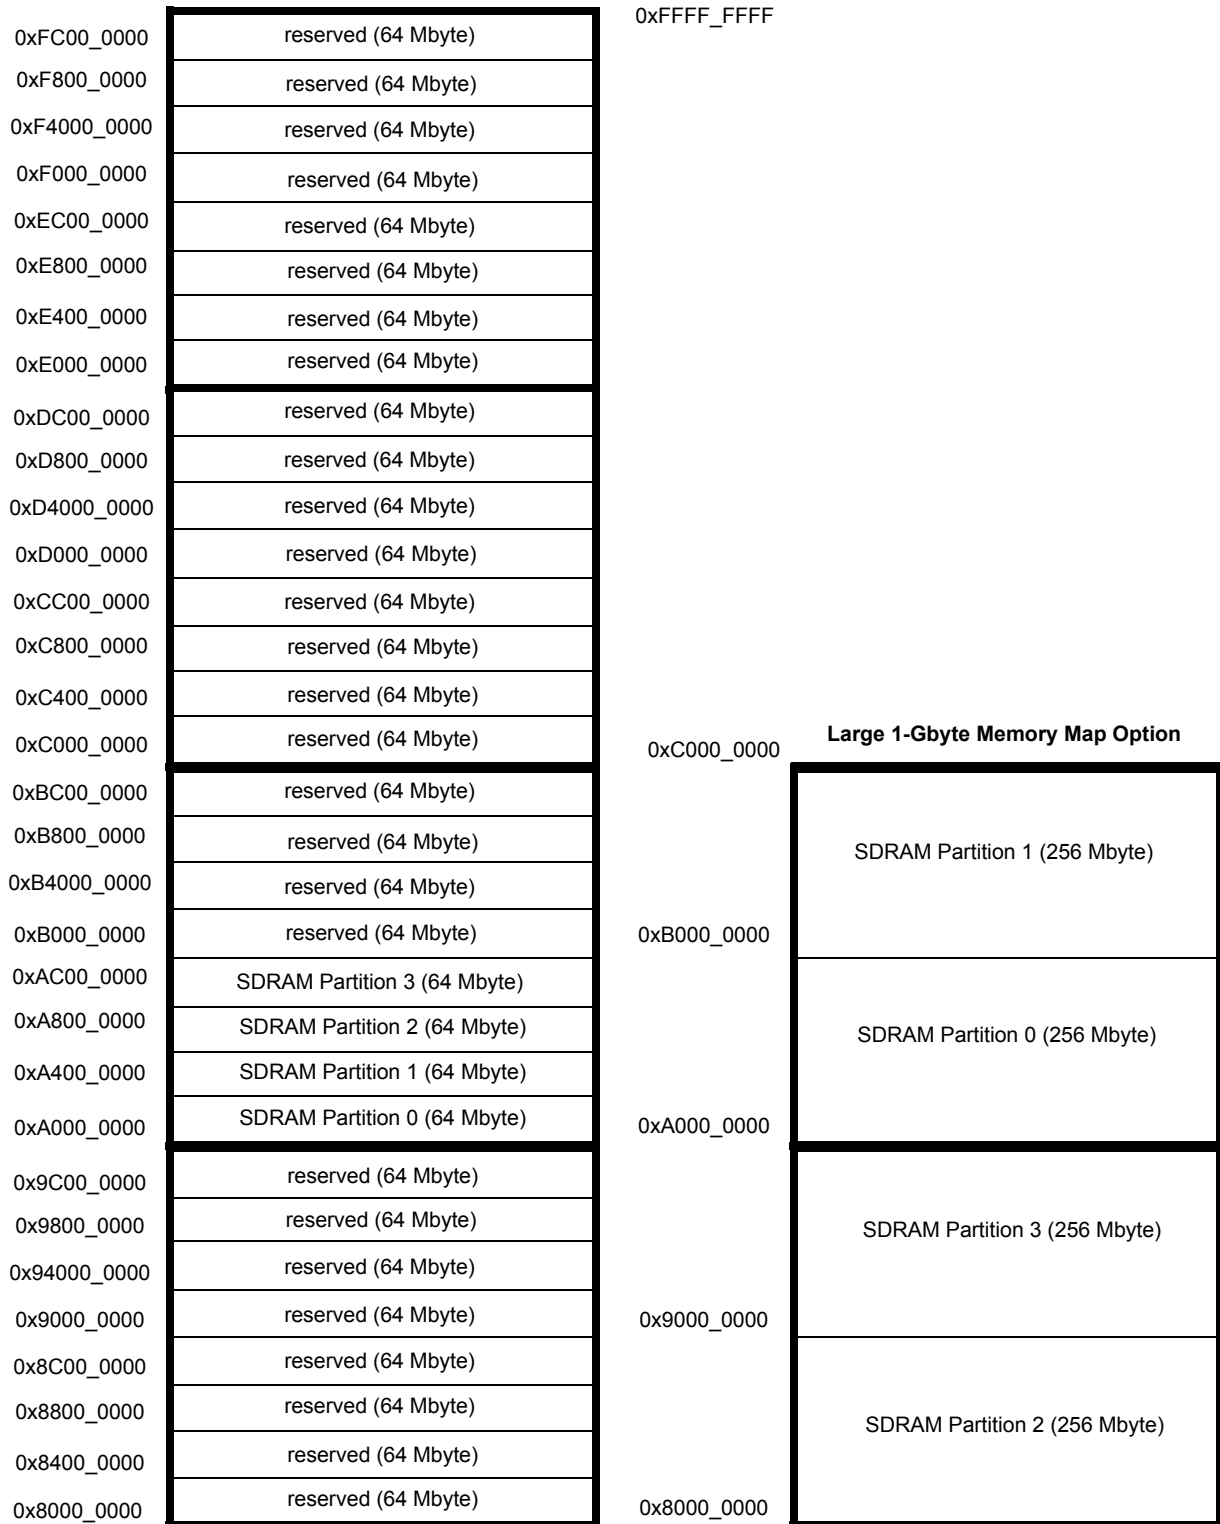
0xFFFF_FFFF

0xFC00_0000 reserved (64 Mbyte)
0xF800_0000 reserved (64 Mbyte)
0xF4000_0000 reserved (64 Mbyte)
0xF000_0000 reserved (64 Mbyte)
0xEC00_0000 reserved (64 Mbyte)
0xE800_0000 reserved (64 Mbyte)
0xE400_0000 reserved (64 Mbyte)
0xE000_0000 reserved (64 Mbyte)
0xDC00_0000 reserved (64 Mbyte)
0xD800_0000 reserved (64 Mbyte)
0xD4000_0000 reserved (64 Mbyte)
0xD000_0000 reserved (64 Mbyte)
0xCC00_0000 reserved (64 Mbyte)
0xC800_0000 reserved (64 Mbyte)
0xC400_0000 reserved (64 Mbyte)
0xC000_0000 reserved (64 Mbyte)
0xBC00_0000 reserved (64 Mbyte)
0xB800_0000 reserved (64 Mbyte)
0xB4000_0000 reserved (64 Mbyte)
0xB000_0000 reserved (64 Mbyte)
0xAC00_0000 SDRAM Partition 3 (64 Mbyte)
0xA800_0000 SDRAM Partition 2 (64 Mbyte)
0xA400_0000 SDRAM Partition 1 (64 Mbyte)
0xA000_0000 SDRAM Partition 0 (64 Mbyte)
0x9C00_0000 reserved (64 Mbyte)
0x9800_0000 reserved (64 Mbyte)
0x94000_0000 reserved (64 Mbyte)
0x9000_0000 reserved (64 Mbyte)
0x8C00_0000 reserved (64 Mbyte)
0x8800_0000 reserved (64 Mbyte)
0x8400_0000 reserved (64 Mbyte)
0x8000_0000 reserved (64 Mbyte)

Large 1-Gbyte Memory Map Option

0xC000_0000
SDRAM Partition 1 (256 Mbyte)
0xB000_0000
SDRAM Partition 0 (256 Mbyte)
0xA000_0000
SDRAM Partition 3 (256 Mbyte)
0x9000_0000
SDRAM Partition 2 (256 Mbyte)
0x8000_0000